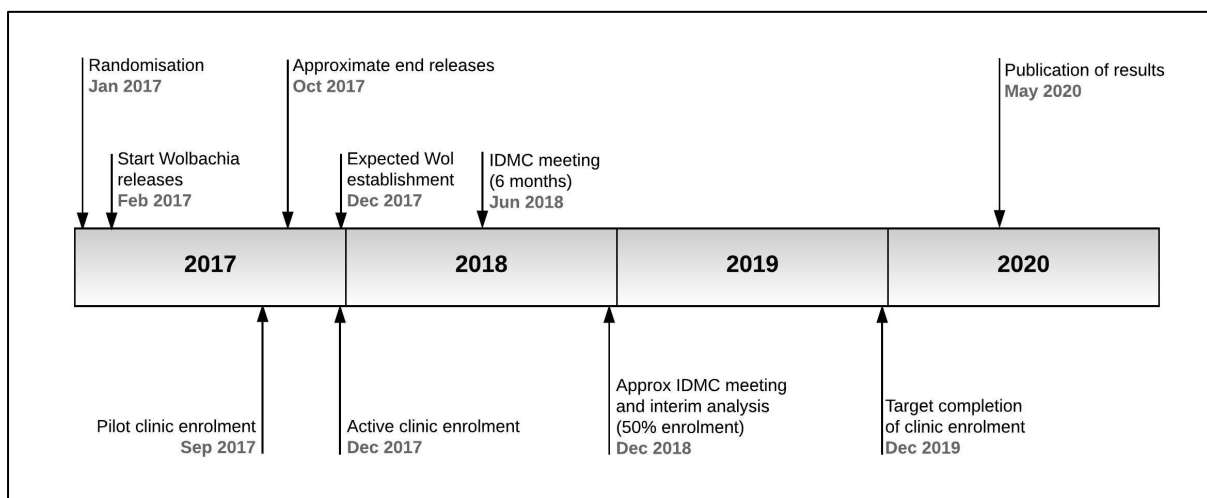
Randomisation
Jan 2017

Start Wolbachia releases
Feb 2017

Approximate end releases
Oct 2017

Expected Wol establishment
Dec 2017

IDMC meeting (6 months)
Jun 2018

Publication of results
May 2020

2017

2018

2019

2020

Pilot clinic enrolment
Sep 2017

Active clinic enrolment
Dec 2017

Approx IDMC meeting and interim analysis (50% enrolment)
Dec 2018

Target completion of clinic enrolment
Dec 2019